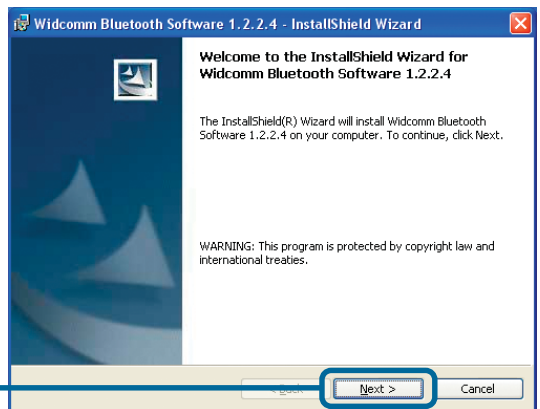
Widcomm Bluetooth Software 1.2.2.4 - InstallShield Wizard

Welcome to the InstallShield Wizard for Widcomm Bluetooth Software 1.2.2.4

The InstallShield(R) Wizard will install Widcomm Bluetooth Software 1.2.2.4 on your computer. To continue, click Next.

WARNING: This program is protected by copyright law and international treaties.

< Back

Next >

Cancel